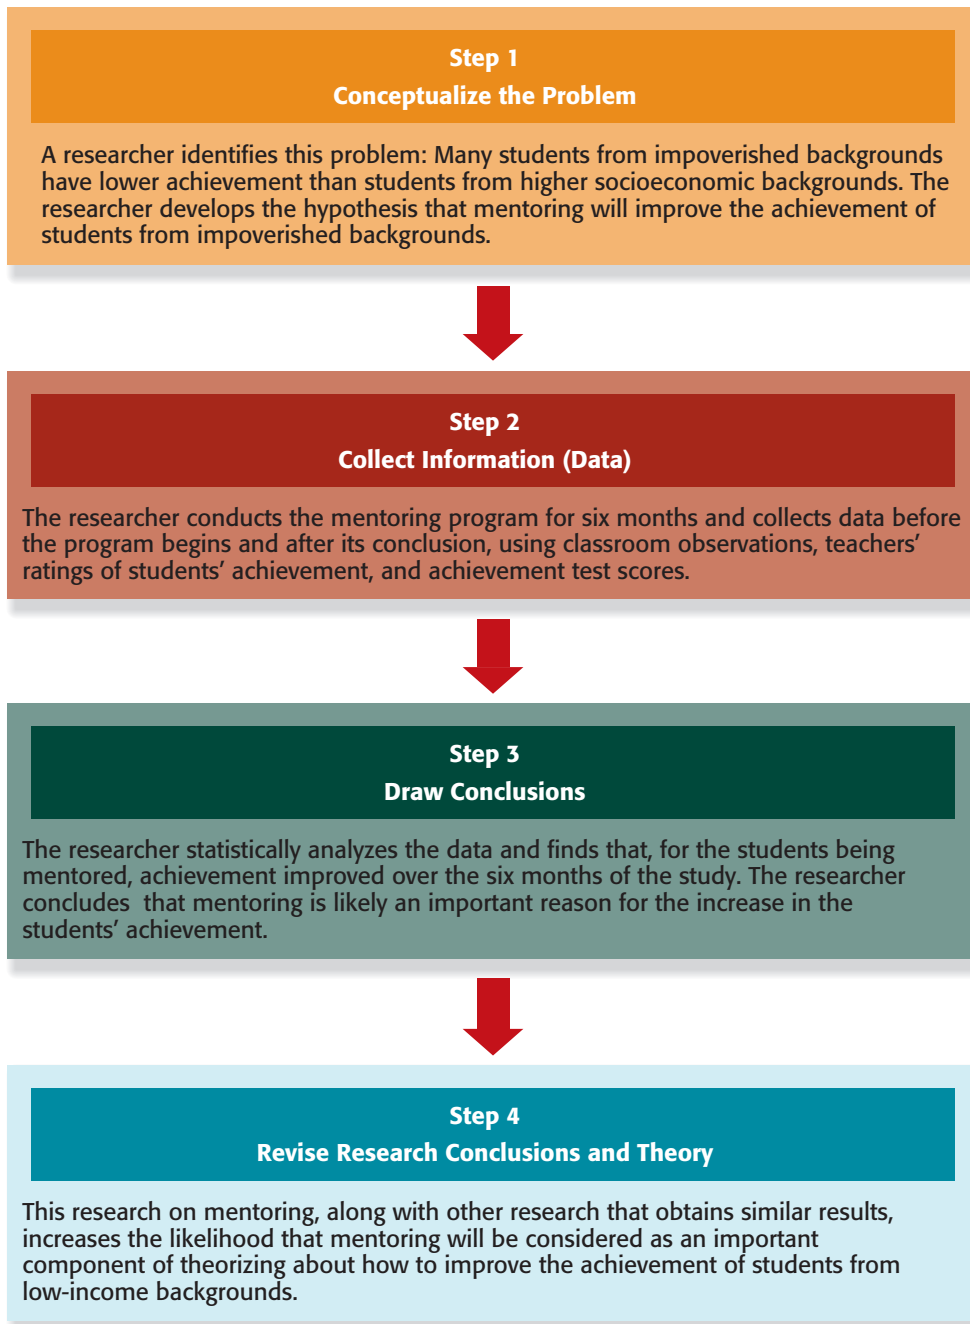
Step 1
Conceptualize the Problem

A researcher identifies this problem: Many students from impoverished backgrounds have lower achievement than students from higher socioeconomic backgrounds. The researcher develops the hypothesis that mentoring will improve the achievement of students from impoverished backgrounds.

Step 2
Collect Information (Data)

The researcher conducts the mentoring program for six months and collects data before the program begins and after its conclusion, using classroom observations, teachers' ratings of students' achievement, and achievement test scores.

Step 3
Draw Conclusions

The researcher statistically analyzes the data and finds that, for the students being mentored, achievement improved over the six months of the study. The researcher concludes that mentoring is likely an important reason for the increase in the students' achievement.

Step 4
Revise Research Conclusions and Theory

This research on mentoring, along with other research that obtains similar results, increases the likelihood that mentoring will be considered as an important component of theorizing about how to improve the achievement of students from low-income backgrounds.